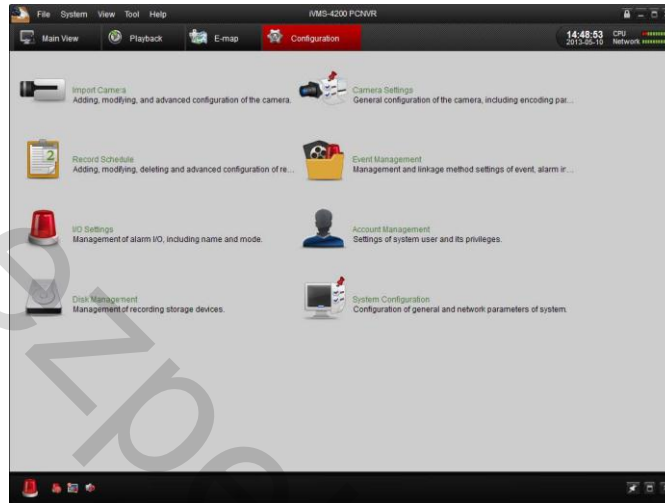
File System View Tool Help

iVMS-4200 PCNVR

Main View Playback E-map Configuration

14:48:53
2013-05-10

CPU
Network

Import Camera
Adding, modifying, and advanced configuration of the camera.

Camera Settings
General configuration of the camera, including encoding par...

Record Schedule
Adding, modifying, deleting and advanced configuration of re...

Event Management
Management and linkage method settings of event, alarm ir...

I/O Settings
Management of alarm I/O, including name and mode.

Account Management
Settings of system user and its privileges.

Disk Management
Management of recording storage devices.

System Configuration
Configuration of general and network parameters of system.